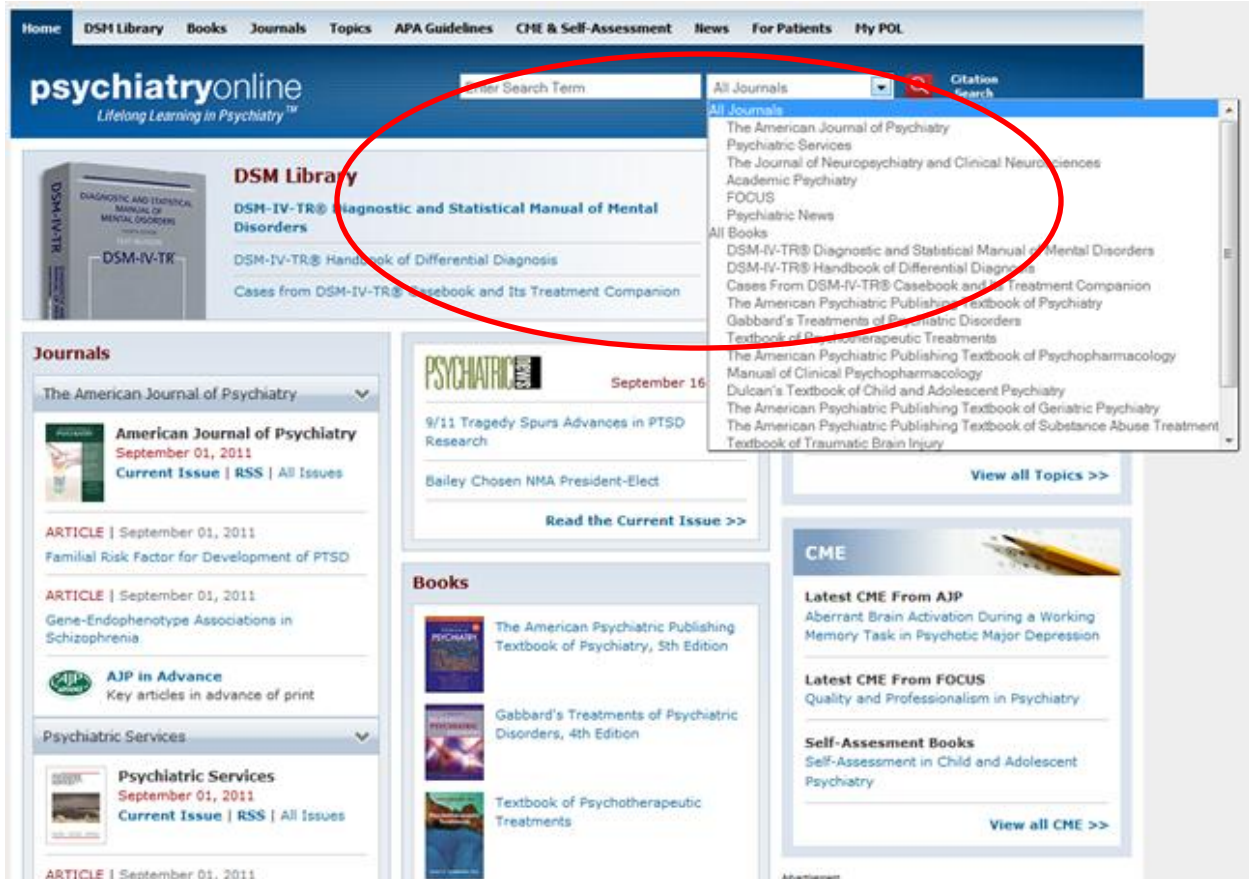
Home DSM Library Books Journals Topics APA Guidelines CME & Self-Assessment News For Patients My POL

psychiatryonline
Lifelong Learning in Psychiatry™

Enter Search Term
All Journals
Citation Search

All Journals
The American Journal of Psychiatry
Psychiatric Services
The Journal of Neuropsychiatry and Clinical Neurosciences
Academic Psychiatry
FOCUS
Psychiatric News
All Books
DSM-IV-TR® Diagnostic and Statistical Manual of Mental Disorders
DSM-IV-TR® Handbook of Differential Diagnosis
Cases From DSM-IV-TR® Casebook and Its Treatment Companion
The American Psychiatric Publishing Textbook of Psychiatry
Gabbard's Treatments of Psychiatric Disorders
Textbook of Psychotherapeutic Treatments
The American Psychiatric Publishing Textbook of Psychopharmacology
Manual of Clinical Psychopharmacology
Dulcan's Textbook of Child and Adolescent Psychiatry
The American Psychiatric Publishing Textbook of Geriatric Psychiatry
The American Psychiatric Publishing Textbook of Substance Abuse Treatment
Textbook of Traumatic Brain Injury

DSM Library
DSM-IV-TR® Diagnostic and Statistical Manual of Mental Disorders
DSM-IV-TR® Handbook of Differential Diagnosis
Cases from DSM-IV-TR® Casebook and Its Treatment Companion

Journals
The American Journal of Psychiatry
American Journal of Psychiatry
September 01, 2011
Current Issue | RSS | All Issues

ARTICLE | September 01, 2011
Familial Risk Factor for Development of PTSD

ARTICLE | September 01, 2011
Gene-Endophenotype Associations in Schizophrenia

AJP in Advance
Key articles in advance of print

Psychiatric Services
Psychiatric Services
September 01, 2011
Current Issue | RSS | All Issues

ARTICLE | September 01, 2011

PSYCHIATRIC NEWS
September 16
9/11 Tragedy Spurs Advances in PTSD Research
Bailey Chosen NMA President-Elect
Read the Current Issue >>

Books
The American Psychiatric Publishing Textbook of Psychiatry, 5th Edition
Gabbard's Treatments of Psychiatric Disorders, 4th Edition
Textbook of Psychotherapeutic Treatments

View all Topics >>

CME
Latest CME From AJP
Aberrant Brain Activation During a Working Memory Task in Psychotic Major Depression
Latest CME From FOCUS
Quality and Professionalism in Psychiatry
Self-Assesment Books
Self-Assessment in Child and Adolescent Psychiatry
View all CME >>